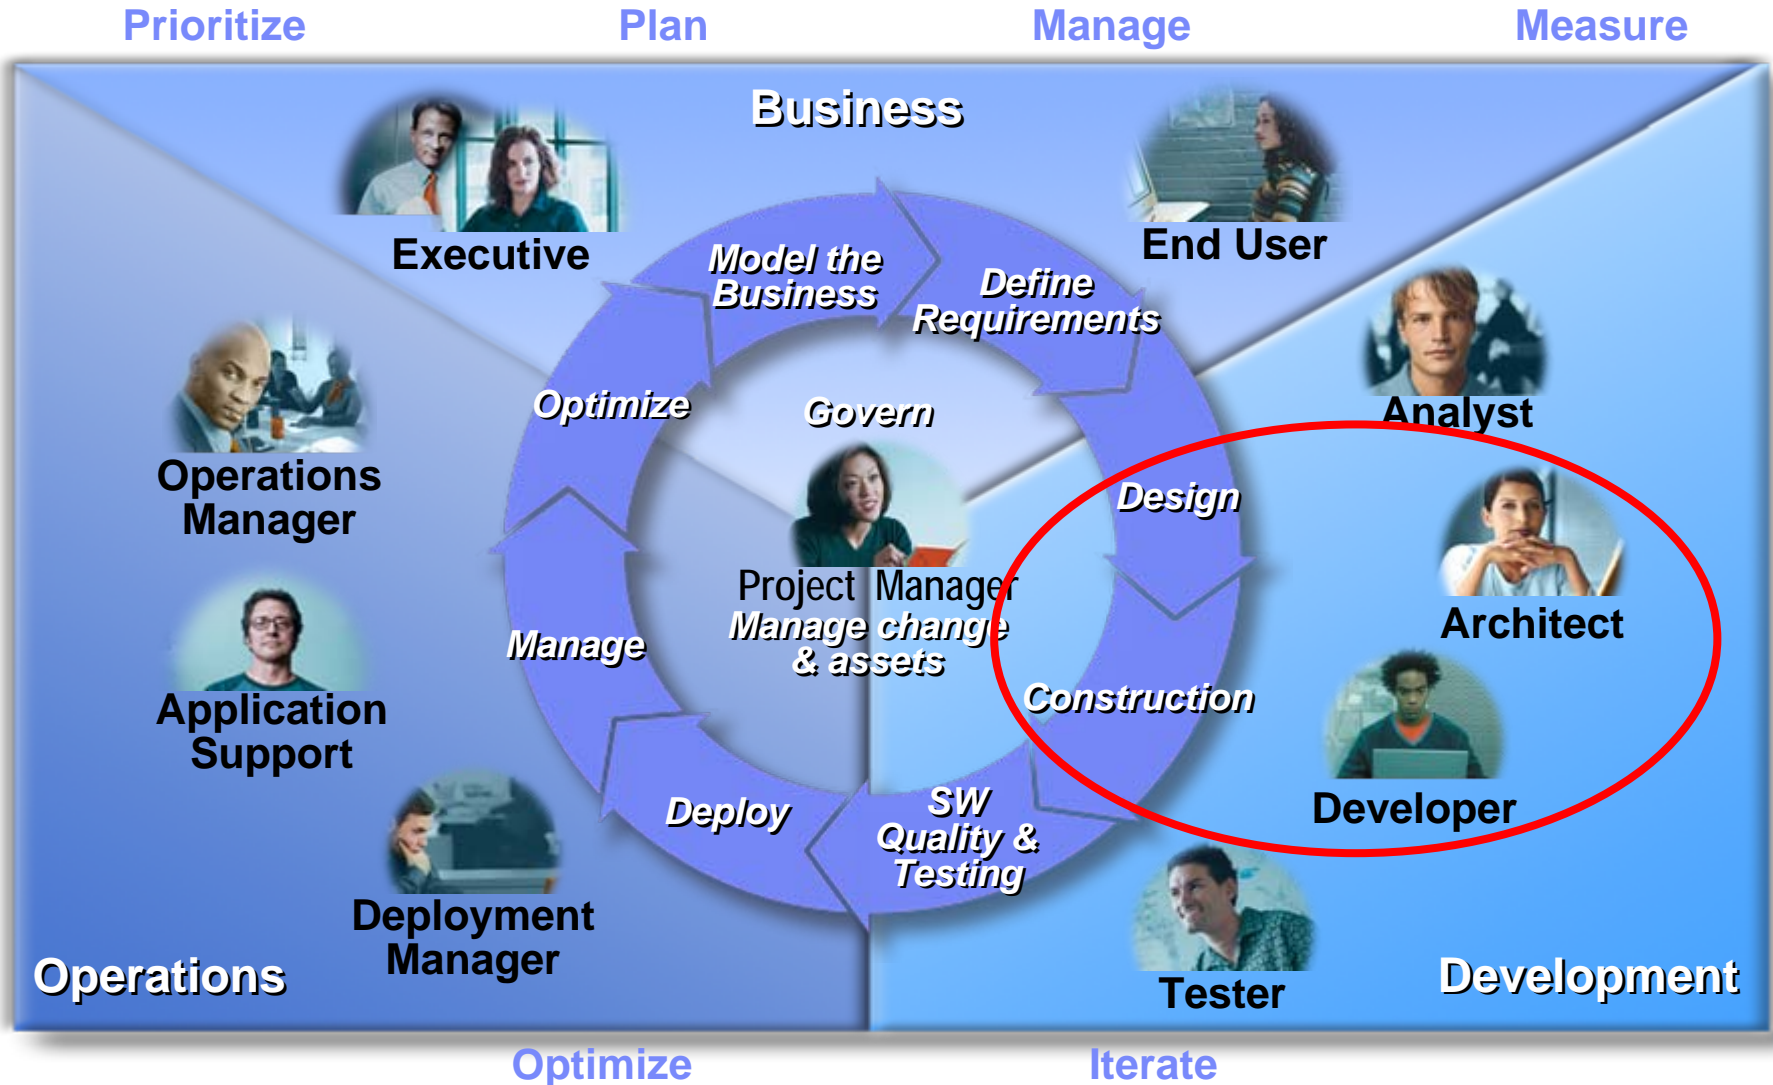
Prioritize Plan Manage Measure

Business

Executive

End User

Model the Business

Define Requirements

Analyst

Operations Manager

Optimize

Govern

Design

Architect

Project Manager
Manage change & assets

Manage

Application Support

Construction

Developer

Deploy

SW Quality & Testing

Deployment Manager

Tester

Operations

Development

Optimize Iterate